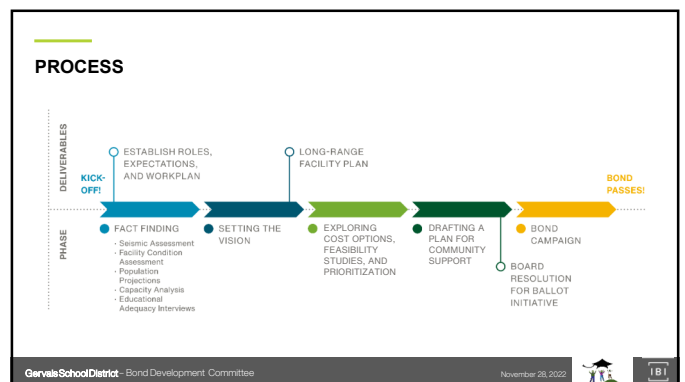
PROCESS

DELIVERABLES

PHASE

KICK-OFF!

ESTABLISH ROLES, EXPECTATIONS, AND WORKPLAN

LONG-RANGE FACILITY PLAN

BOND PASSES!

FACT FINDING
- Seismic Assessment
- Facility Condition Assessment
- Population Projections
- Capacity Analysis
- Educational Adequacy Interviews

SETTING THE VISION

EXPLORING COST OPTIONS, FEASIBILITY STUDIES, AND PRIORITIZATION

DRAFTING A PLAN FOR COMMUNITY SUPPORT

BOARD RESOLUTION FOR BALLOT INITIATIVE

BOND CAMPAIGN

Gervais School District - Bond Development Committee

November 28, 2022

IBI